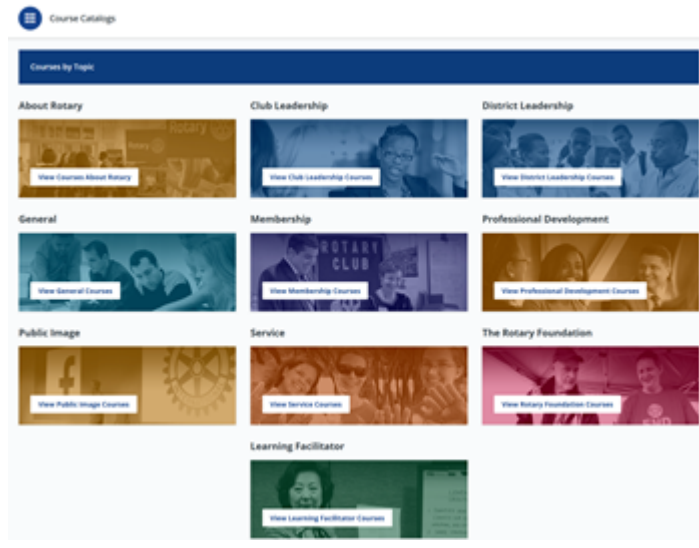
Course Catalogs

Courses by Topic

About Rotary
View Courses About Rotary

Club Leadership
View Club Leadership Courses

District Leadership
View District Leadership Courses

General
View General Courses

Membership
ROTARY CLUB
View Membership Courses

Professional Development
View Professional Development Courses

Public Image
View Public Image Courses

Service
View Service Courses

The Rotary Foundation
View Rotary Foundation Courses

Learning Facilitator
View Learning Facilitator Courses